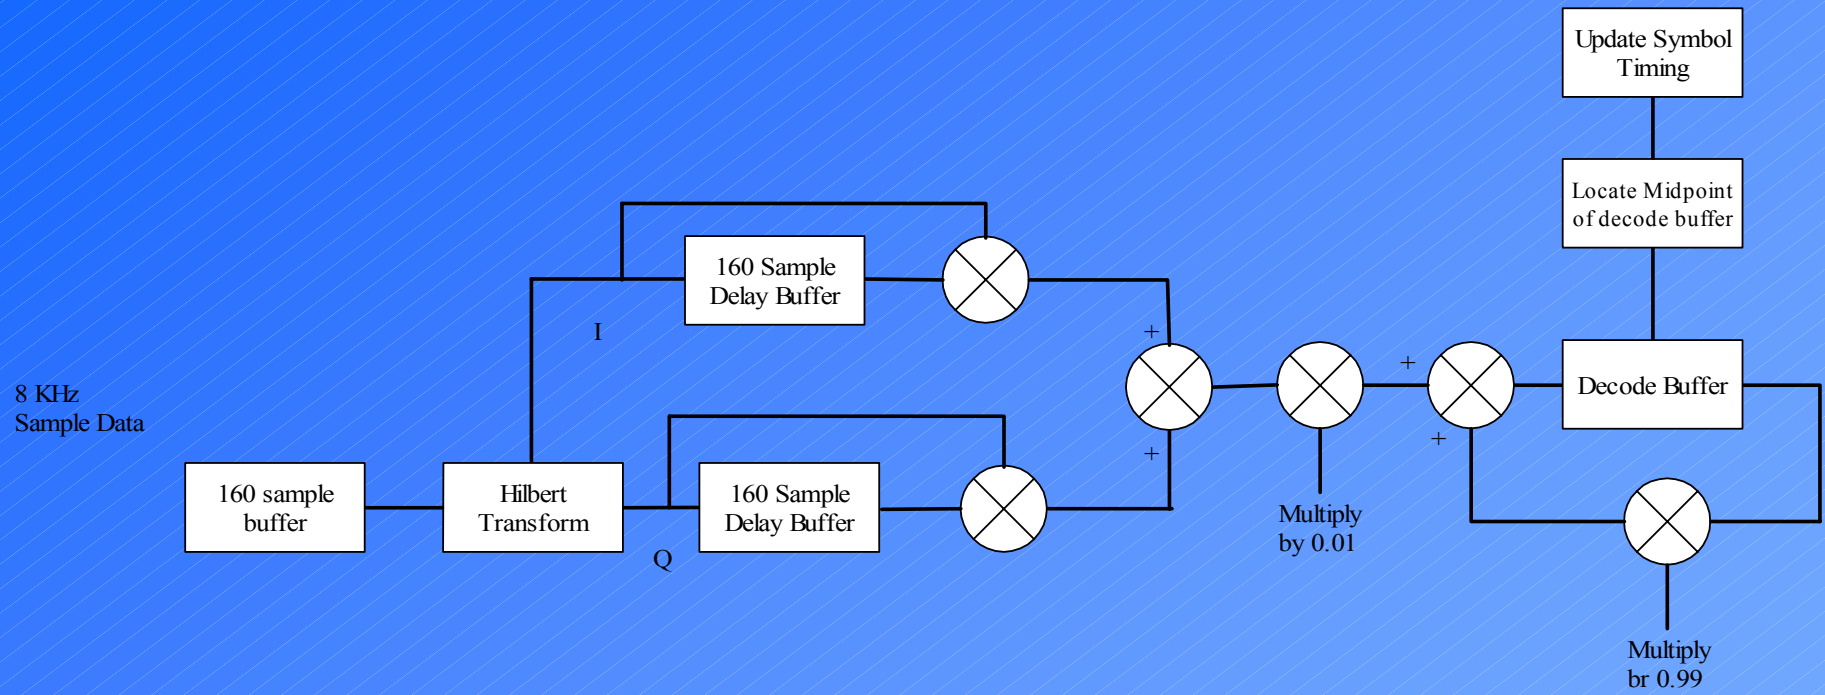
Update Symbol Timing

Locate Midpoint of decode buffer

160 Sample Delay Buffer

I

+

+

8 KHz Sample Data

Decode Buffer

+

+

160 sample buffer

Hilbert Transform

160 Sample Delay Buffer

Q

Multiply by 0.01

Multiply br 0.99